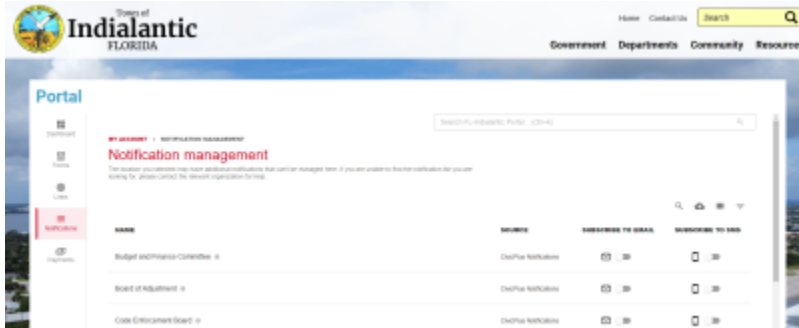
Town of
Indialantic
FLORIDA

Home Contact Us Search

Government Departments Community Resource

Portal

Dashboard
Forms
Links
Notifications
Payments

Search FL Indialantic Portal (Ctrl+K)

MY ACCOUNT > NOTIFICATION MANAGEMENT

Notification management

The location you selected may have additional notifications that can't be managed here. If you are unable to find the notification list you are looking for, please contact the relevant organization for help.

| NAME | SOURCE | SUBSCRIBE TO EMAIL | SUBSCRIBE TO SMS |
|---|---|---|---|
| Budget and Finance Committee | CivicPlus Notifications | | |
| Board of Adjustment | CivicPlus Notifications | | |
| Code Enforcement Board | CivicPlus Notifications | | |